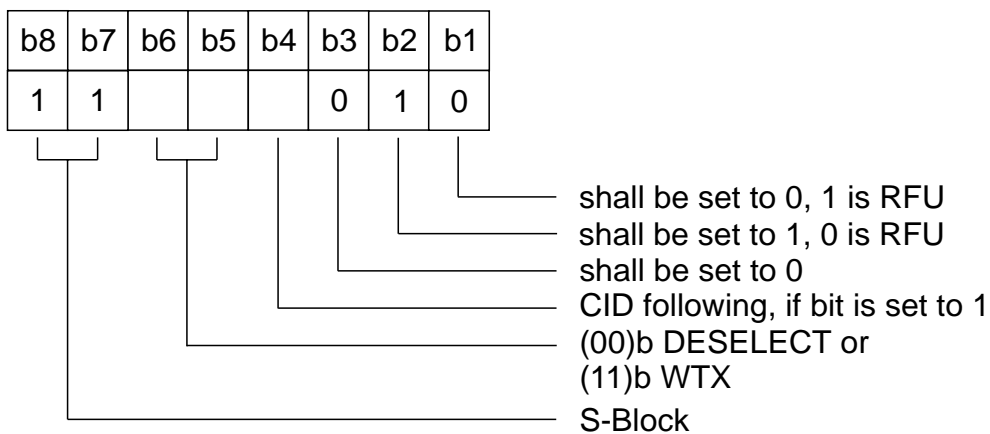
| b8 | b7 | b6 | b5 | b4 | b3 | b2 | b1 |
|---|---|---|---|---|---|---|---|
| 1 | 1 | | | | 0 | 1 | 0 |

shall be set to 0, 1 is RFU
shall be set to 1, 0 is RFU
shall be set to 0
CID following, if bit is set to 1
(00)b DESELECT or
(11)b WTX
S-Block